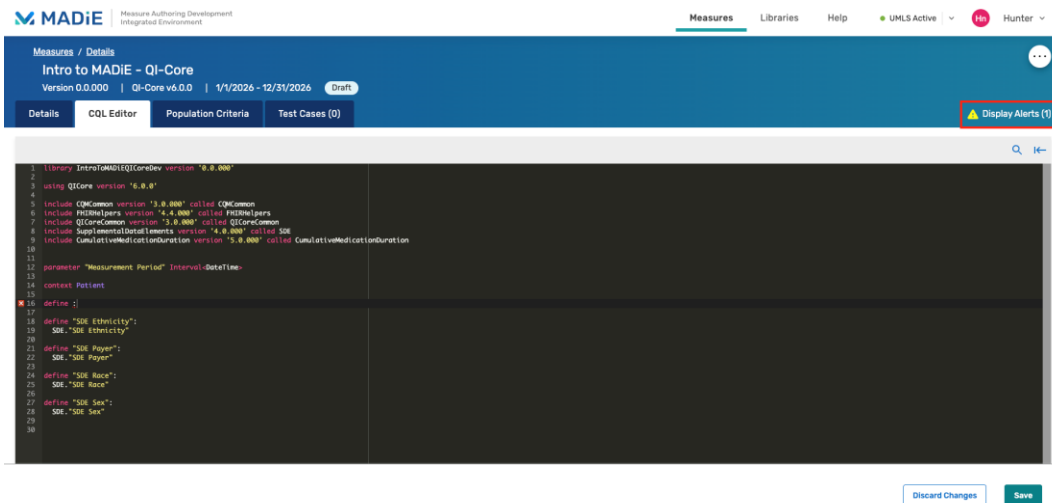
MADiE Measure Authoring Development Integrated Environment

Measures Libraries Help UMLS Active Hn Hunter

Measures / Details

Intro to MADiE - QI-Core

Version 0.0.000 | QI-Core v6.0.0 | 1/1/2026 - 12/31/2026 Draft

Details CQL Editor Population Criteria Test Cases (0)

Display Alerts (1)

1 library IntroToMADiEQICoreDev version '0.0.000'
2
3 using QICore version '6.0.0'
4
5 include CQMCommon version '3.0.000' called CQMCommon
6 include FHIRHelpers version '4.4.000' called FHIRHelpers
7 include QICoreCommon version '3.0.000' called QICoreCommon
8 include SupplementalDataElements version '4.0.000' called SDE
9 include CumulativeMedicationDuration version '5.0.000' called CumulativeMedicationDuration
10
11
12 parameter "Measurement Period" Interval<DateTime>
13
14 context Patient
15
16 define :
17
18 define "SDE Ethnicity":
19 SDE."SDE Ethnicity"
20
21 define "SDE Payer":
22 SDE."SDE Payer"
23
24 define "SDE Race":
25 SDE."SDE Race"
26
27 define "SDE Sex":
28 SDE."SDE Sex"
29
30

Discard Changes Save